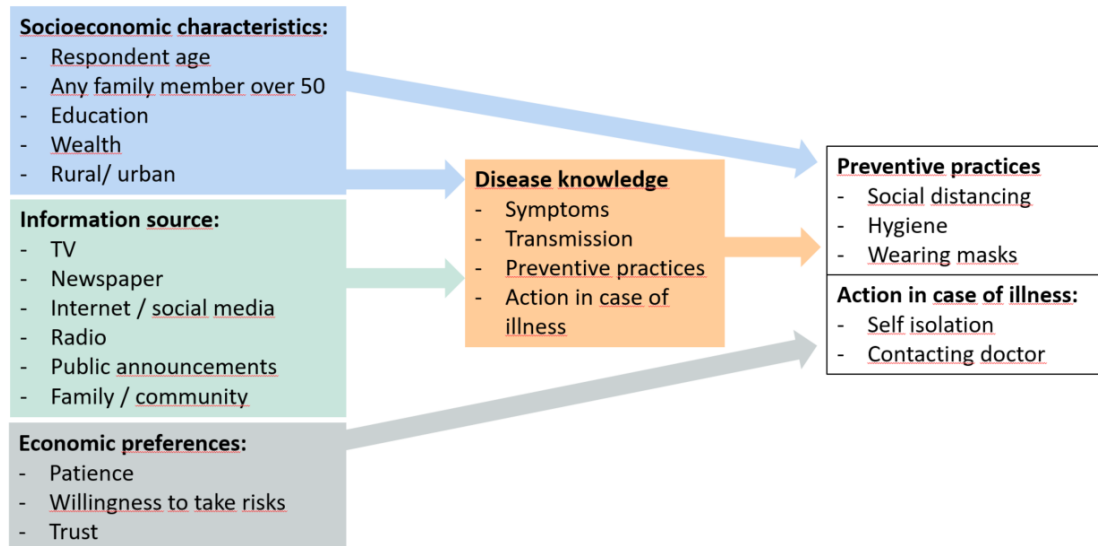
**Socioeconomic characteristics:**
- Respondent age
- Any family member over 50
- Education
- Wealth
- Rural/ urban

**Information source:**
- TV
- Newspaper
- Internet / social media
- Radio
- Public announcements
- Family / community

**Economic preferences:**
- Patience
- Willingness to take risks
- Trust

**Disease knowledge**
- Symptoms
- Transmission
- Preventive practices
- Action in case of illness

**Preventive practices**
- Social distancing
- Hygiene
- Wearing masks

**Action in case of illness:**
- Self isolation
- Contacting doctor